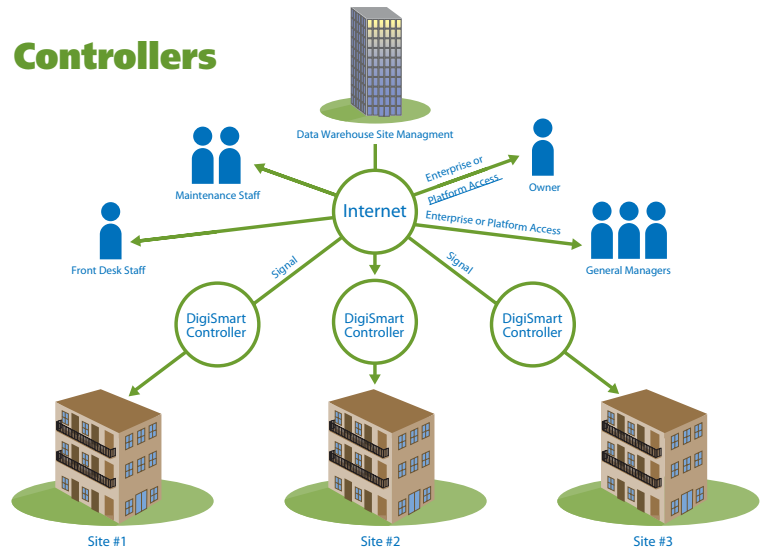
Controllers

Data Warehouse Site Managment

Maintenance Staff

Enterprise or Platform Access

Owner

Internet

Enterprise or Platform Access

Front Desk Staff

General Managers

Signal

Signal

DigiSmart Controller

DigiSmart Controller

DigiSmart Controller

Site #1

Site #2

Site #3